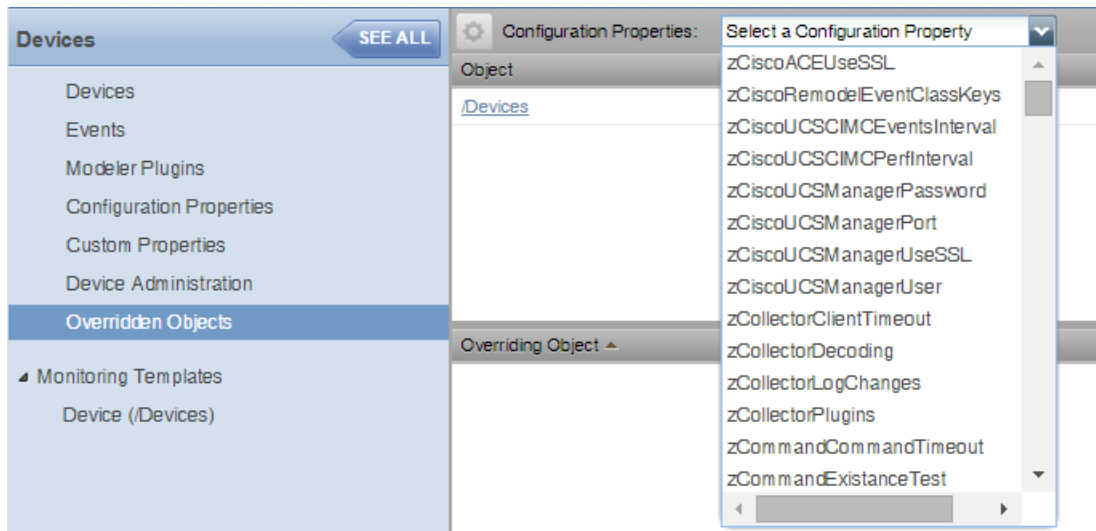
Devices
SEE ALL
Devices
Events
Modeler Plugins
Configuration Properties
Custom Properties
Device Administration
Overridden Objects
Monitoring Templates
Device (/Devices)

Configuration Properties:
Select a Configuration Property
Object
/Devices
Overriding Object

zCiscoACEUseSSL
zCiscoRemodelEventClassKeys
zCiscoUCSCIMCEventsInterval
zCiscoUCSCIMCPerfInterval
zCiscoUCSManagerPassword
zCiscoUCSManagerPort
zCiscoUCSManagerUseSSL
zCiscoUCSManagerUser
zCollectorClientTimeout
zCollectorDecoding
zCollectorLogChanges
zCollectorPlugins
zCommandCommandTimeout
zCommandExistanceTest